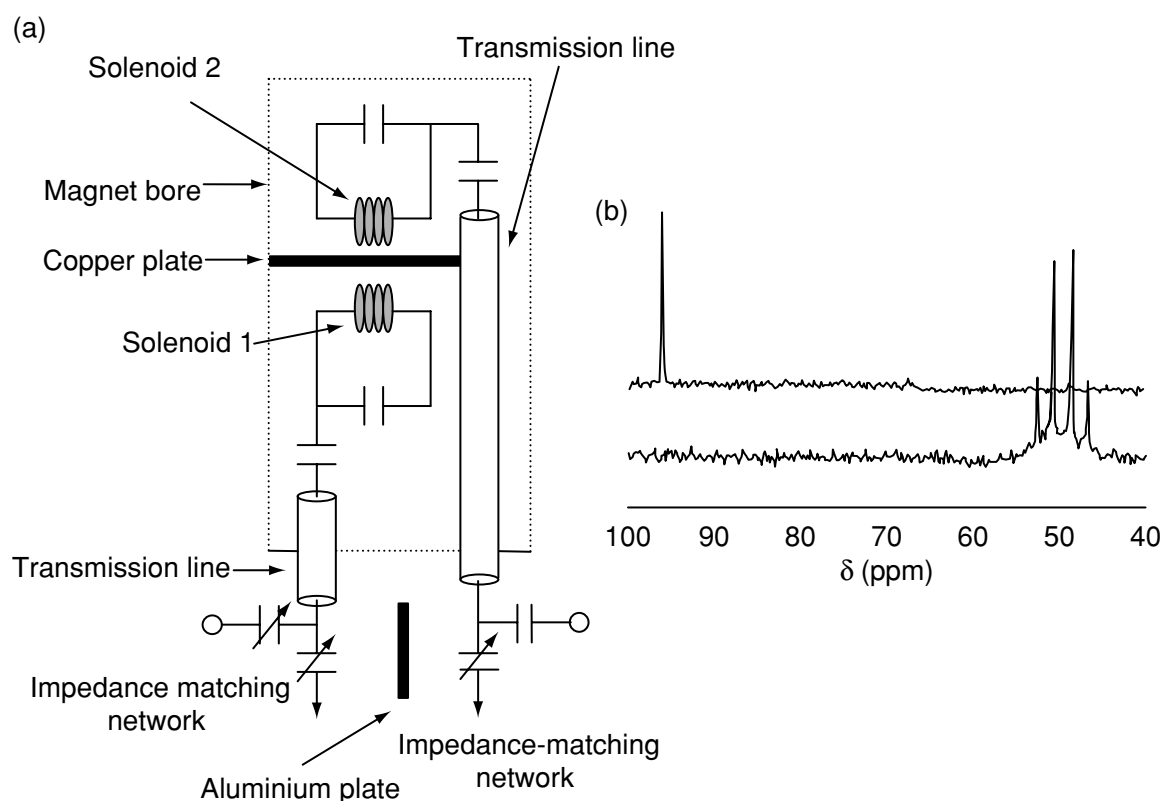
(a)

Solenoid 2

Transmission line

Magnet bore

Copper plate

Solenoid 1

Transmission line

Impedance matching network

Aluminium plate

Impedance-matching network

(b)

100 90 80 70 60 50 40

$\delta$ (ppm)